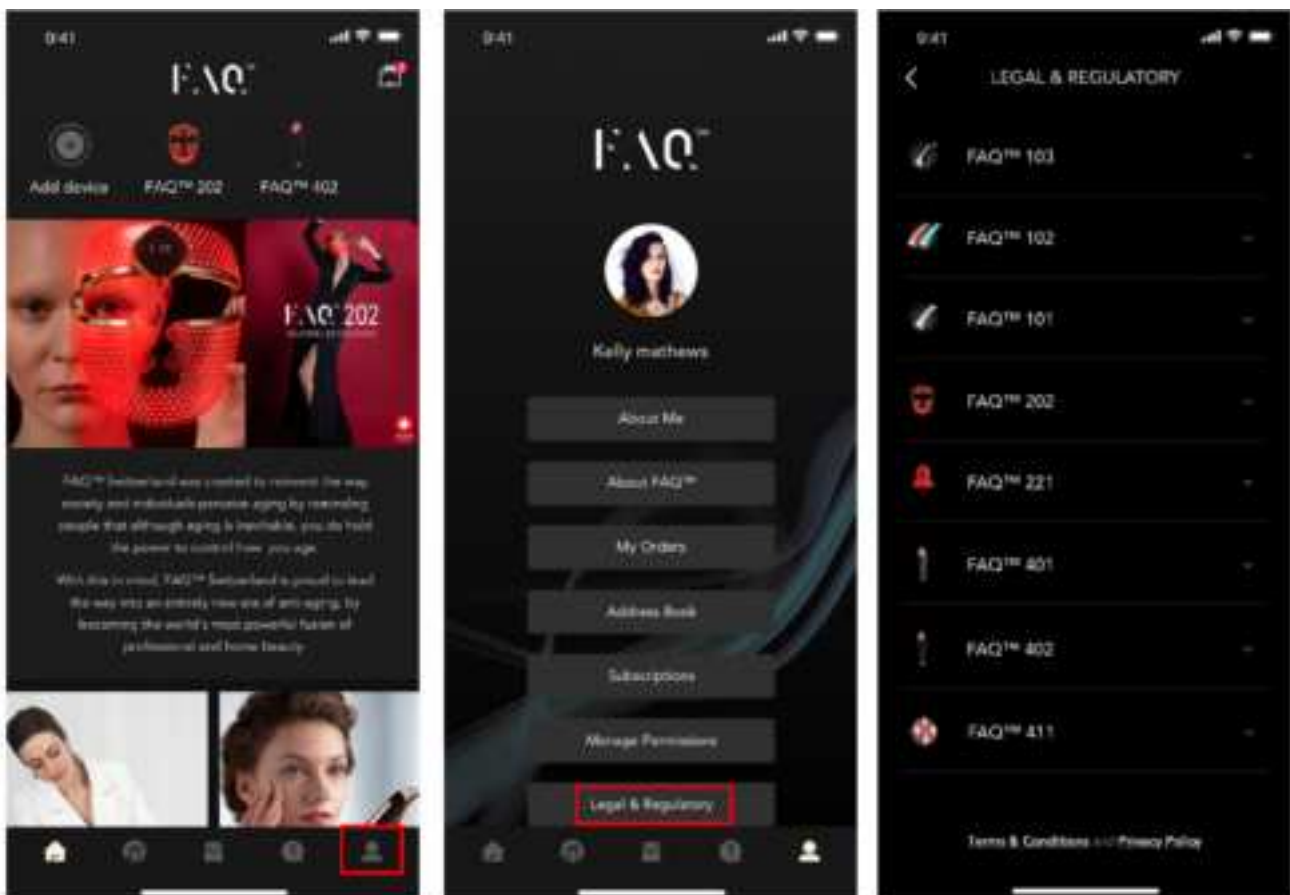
9:41

F.AQ™

Add device FAQ™ 202 FAQ™ 402

F.AQ 202

FAQ™ Switzerland was created to reinvent the way society and individuals perceive aging by reminding people that although aging is inevitable, you do hold the power to control how you age.

With this in mind, FAQ™ Switzerland is proud to lead the way into an entirely new era of anti-aging, by becoming the world's most powerful fusion of professional and home beauty.

9:41

F.AQ™

Kelly mathews

About Me

About FAQ™

My Orders

Address Book

Subscriptions

Manage Permissions

Legal & Regulatory

9:41

LEGAL & REGULATORY

FAQ™ 103

FAQ™ 102

FAQ™ 101

FAQ™ 202

FAQ™ 221

FAQ™ 401

FAQ™ 402

FAQ™ 411

Terms & Conditions and Privacy Policy